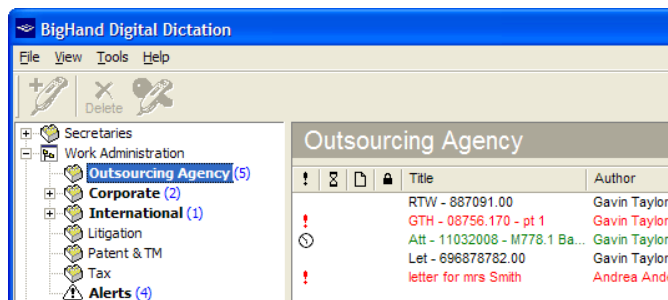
BigHand Digital Dictation

File View Tools Help

Delete

Secretaries
Work Administration
Outsourcing Agency (5)
Corporate (2)
International (1)
Litigation
Patent & TM
Tax
Alerts (4)

Outsourcing Agency

| ! | | | | Title | Author |
|---|---|---|---|---|---|
| | | | | RTW - 887091.00 | Gavin Taylor |
| ! | | | | GTH - 08756.170 - pt 1 | Gavin Taylor |
| | | | | Att - 11032008 - M778.1 Ba... | Gavin Taylor |
| | | | | Let - 696878782.00 | Gavin Taylor |
| ! | | | | letter for mrs Smith | Andrea And |